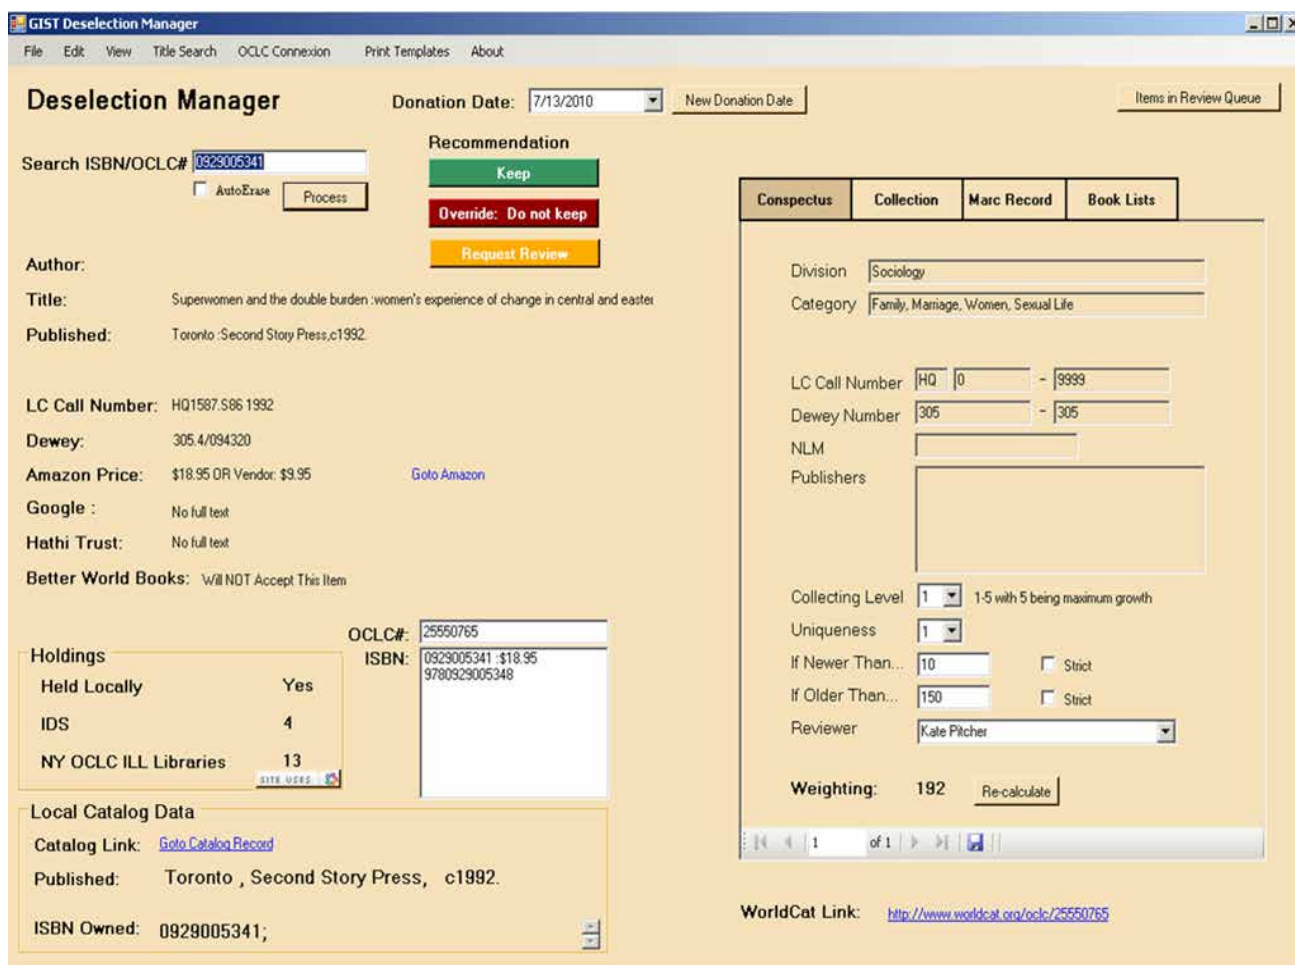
GIST Deselection Manager

File Edit View Title Search OCLC Connexion Print Templates About

Deselection Manager

Donation Date: 7/13/2010 New Donation Date

Items in Review Queue

Search ISBN/OCLC# 0929005341

AutoErase Process

Recommendation

Keep

Override: Do not keep

Request Review

Author:

Title: Superwomen and the double burden :women's experience of change in central and easte

Published: Toronto :Second Story Press,c1992.

LC Call Number: HQ1587.S86 1992

Dewey: 305.4/094320

Amazon Price: $18.95 OR Vendor: $9.95 Goto Amazon

Google : No full text

Hathi Trust: No full text

Better World Books: Will NOT Accept This Item

OCLC#: 25550765

ISBN: 0929005341 :$18.95
9780929005348

Holdings

Held Locally Yes

IDS 4

NY OCLC ILL Libraries 13

SITE USES

Local Catalog Data

Catalog Link: Goto Catalog Record

Published: Toronto , Second Story Press, c1992.

ISBN Owned: 0929005341;

Conspectus Collection Marc Record Book Lists

Division Sociology

Category Family, Marriage, Women, Sexual Life

LC Call Number HQ 0 - 9999

Dewey Number 305 - 305

NLM

Publishers

Collecting Level 1 1-5 with 5 being maximum growth

Uniqueness 1

If Newer Than... 10 Strict

If Older Than... 150 Strict

Reviewer Kate Pitcher

Weighting: 192 Re-calculate

1 of 1

WorldCat Link: http://www.worldcat.org/oclc/25550765